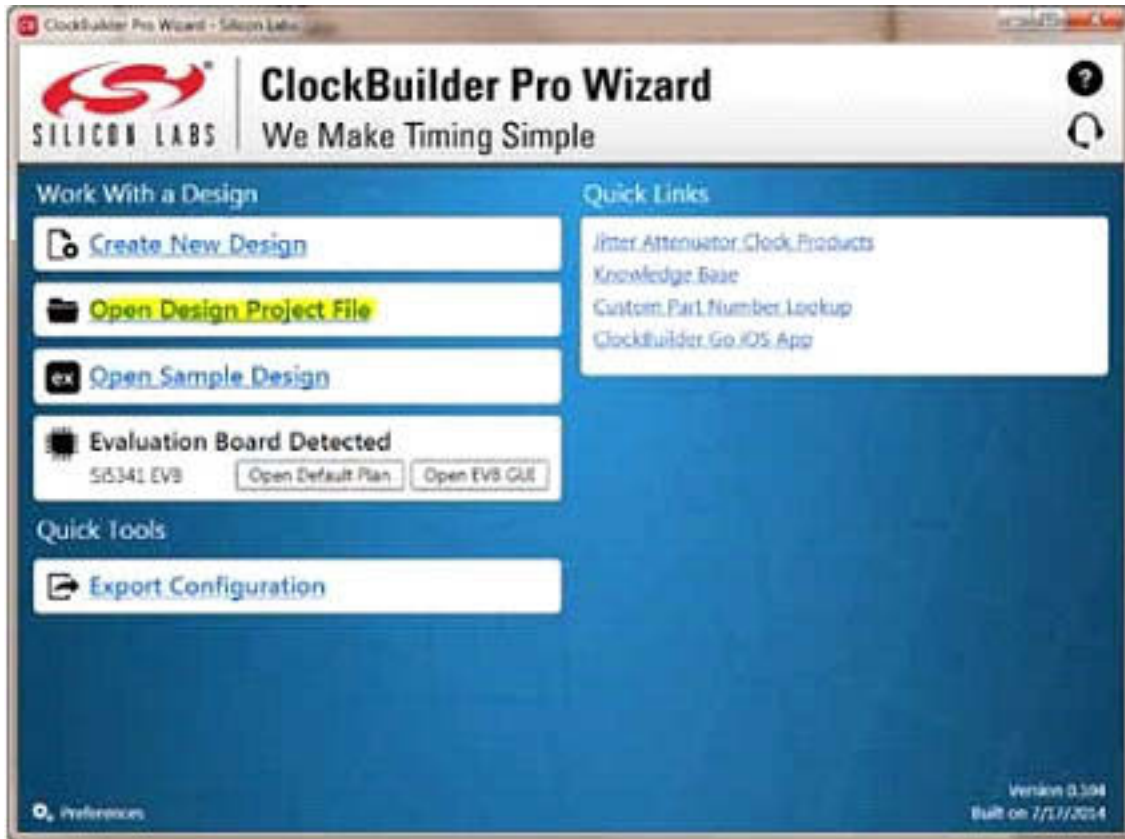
ClockBuilder Pro Wizard - Silicon Labs

SILICON LABS

ClockBuilder Pro Wizard
We Make Timing Simple

Work With a Design

Create New Design

Open Design Project File

ex Open Sample Design

Evaluation Board Detected
Si5341 EVB
Open Default Plan
Open EVB GUI

Quick Tools

Export Configuration

Quick Links

Jitter Attenuator Clock Products
Knowledge Base
Custom Part Number Lookup
ClockBuilder Go iOS App

Preferences

Version 0.108
Built on 7/17/2014